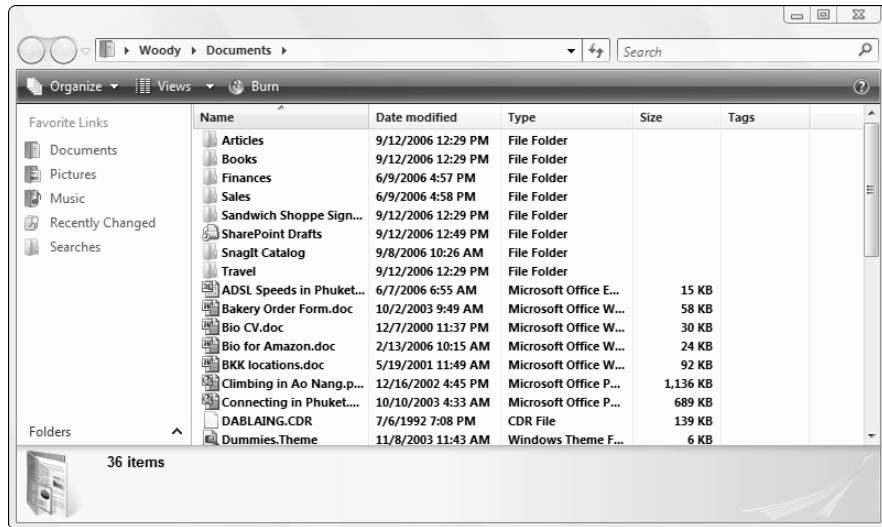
Woody ▸ Documents ▸

Search

Organize ▾ Views ▾ Burn

Favorite Links

Documents

Pictures

Music

Recently Changed

Searches

Folders

| Name | Date modified | Type | Size | Tags |
|---|---|---|---|---|
| Articles | 9/12/2006 12:29 PM | File Folder | | |
| Books | 9/12/2006 12:29 PM | File Folder | | |
| Finances | 6/9/2006 4:57 PM | File Folder | | |
| Sales | 6/9/2006 4:58 PM | File Folder | | |
| Sandwich Shoppe Sign... | 9/12/2006 12:29 PM | File Folder | | |
| SharePoint Drafts | 9/12/2006 12:49 PM | File Folder | | |
| SnagIt Catalog | 9/8/2006 10:26 AM | File Folder | | |
| Travel | 9/12/2006 12:29 PM | File Folder | | |
| ADSL Speeds in Phuket... | 6/7/2006 6:55 AM | Microsoft Office E... | 15 KB | |
| Bakery Order Form.doc | 10/2/2003 9:49 AM | Microsoft Office W... | 58 KB | |
| Bio CV.doc | 12/7/2000 11:37 PM | Microsoft Office W... | 30 KB | |
| Bio for Amazon.doc | 2/13/2006 10:15 AM | Microsoft Office W... | 24 KB | |
| BKK locations.doc | 5/19/2001 11:49 AM | Microsoft Office W... | 92 KB | |
| Climbing in Ao Nang.p... | 12/16/2002 4:45 PM | Microsoft Office P... | 1,136 KB | |
| Connecting in Phuket.... | 10/10/2003 4:33 AM | Microsoft Office P... | 689 KB | |
| DABLAING.CDR | 7/6/1992 7:08 PM | CDR File | 139 KB | |
| Dummies.Theme | 11/8/2003 11:43 AM | Windows Theme F... | 6 KB | |

36 items